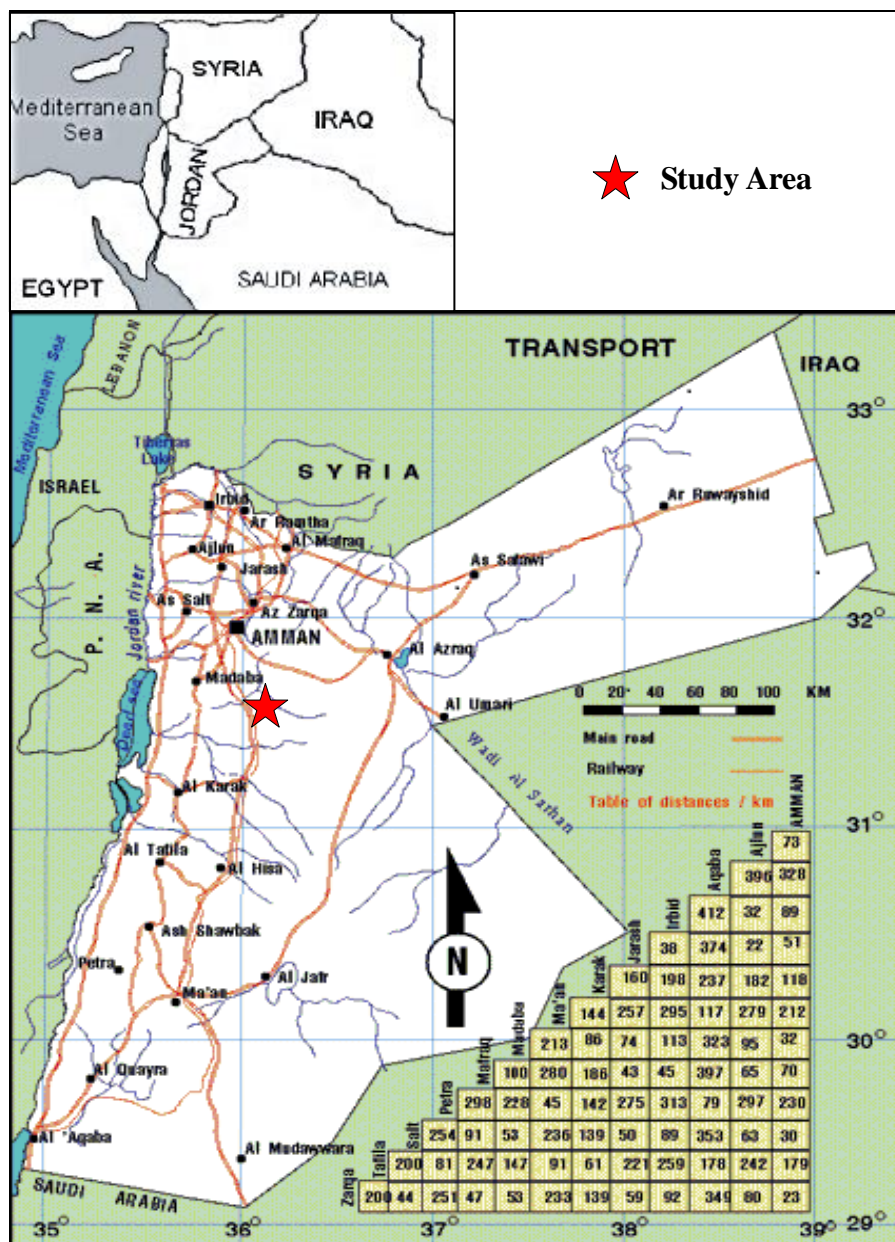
SYRIA
Mediterranean Sea
IRAQ
JORDAN
EGYPT
SAUDI ARABIA

Study Area

TRANSPORT
IRAQ
LEBANON
Mediterranean Sea
Tiberias Lake
SYRIA
ISRAEL
P. N. A.
Jordan river
Dead sea
Irbid
Ar Ramtha
Al Mafraq
Ajlun
Jarash
As Salt
Az Zarqa
AMMAN
Madaba
Al Azraq
Al Umari
As Safawi
Ar Rawayshid
Al Karak
Al Tafila
Al Hisa
Ash Shawbak
Petra
Al Jafr
Ma'an
Al Quayra
Al 'Aqaba
Al Mudawwara
SAUDI ARABIA
Wadi Al Sirhan
0 20 40 60 80 100 KM
Main road
Railway
Table of distances / km
N
33°
32°
31°
30°
29°
35°
36°
37°
38°
39°

| Zarqa | Tafila | Salt | Petra | Mafraq | Madaba | Ma'an | Karak | Jarash | Irbid | Aqaba | Ajlun | AMMAN |
|---|---|---|---|---|---|---|---|---|---|---|---|---|
| | | | | | | | | | | | | 73 |
| | | | | | | | | | | | 396 | 328 |
| | | | | | | | | | | 412 | 32 | 89 |
| | | | | | | | | | 38 | 374 | 22 | 51 |
| | | | | | | | | 160 | 198 | 237 | 182 | 118 |
| | | | | | | | 144 | 257 | 295 | 117 | 279 | 212 |
| | | | | | | 213 | 86 | 74 | 113 | 323 | 95 | 32 |
| | | | | | 100 | 280 | 186 | 43 | 45 | 397 | 65 | 70 |
| | | | | 298 | 228 | 45 | 142 | 275 | 313 | 79 | 297 | 230 |
| | | | 254 | 91 | 53 | 236 | 139 | 50 | 89 | 353 | 63 | 30 |
| | | 200 | 81 | 247 | 147 | 91 | 61 | 221 | 259 | 178 | 242 | 179 |
| | 200 | 44 | 251 | 47 | 53 | 233 | 139 | 59 | 92 | 349 | 80 | 23 |